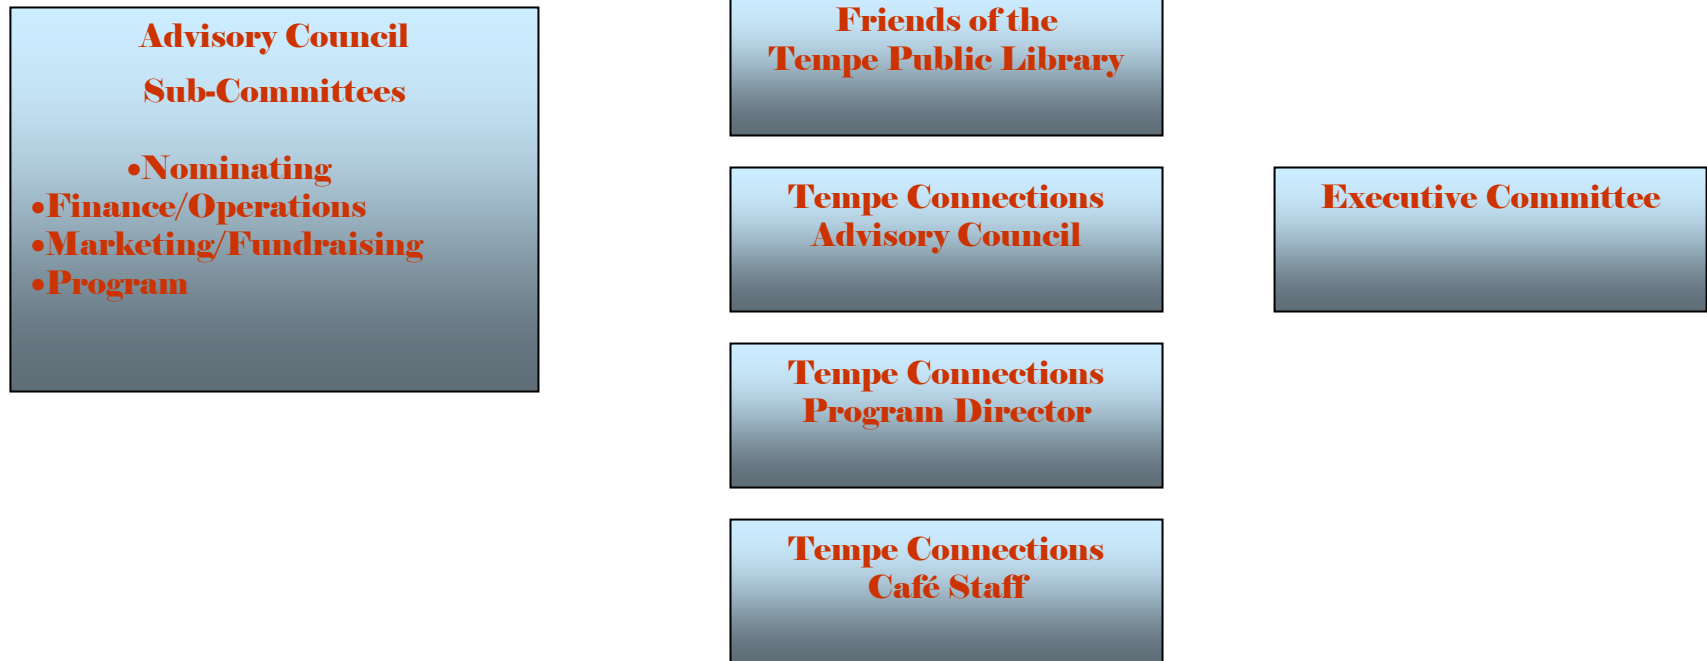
Advisory Council

Sub-Committees

•Nominating
•Finance/Operations
•Marketing/Fundraising
•Program

Friends of the Tempe Public Library

Tempe Connections Advisory Council

Executive Committee

Tempe Connections Program Director

Tempe Connections Café Staff